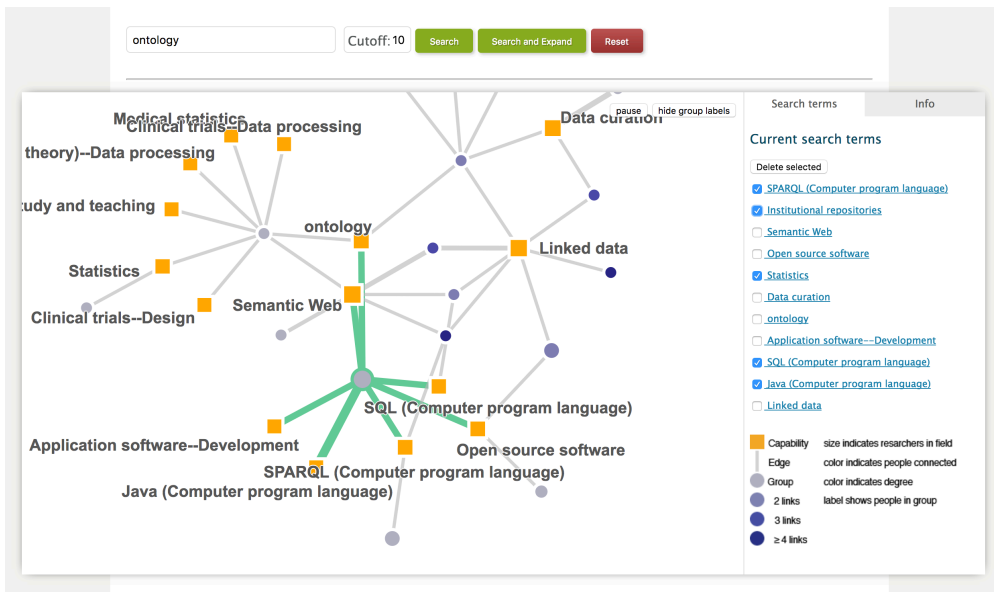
ontology
Cutoff: 10
Search
Search and Expand
Reset

pause
hide group labels

Medical statistics
Clinical trials--Data processing
theory)--Data processing
tudy and teaching
Statistics
Clinical trials--Design
ontology
Semantic Web
Data curation
Linked data
SQL (Computer program language)
Application software--Development
Open source software
SPARQL (Computer program language)
Java (Computer program language)

Search terms
Info
Current search terms
Delete selected
SPARQL (Computer program language)
Institutional repositories
Semantic Web
Open source software
Statistics
Data curation
ontology
Application software--Development
SQL (Computer program language)
Java (Computer program language)
Linked data

Capability size indicates researchers in field
Edge color indicates people connected
Group color indicates degree
2 links label shows people in group
3 links
≥ 4 links